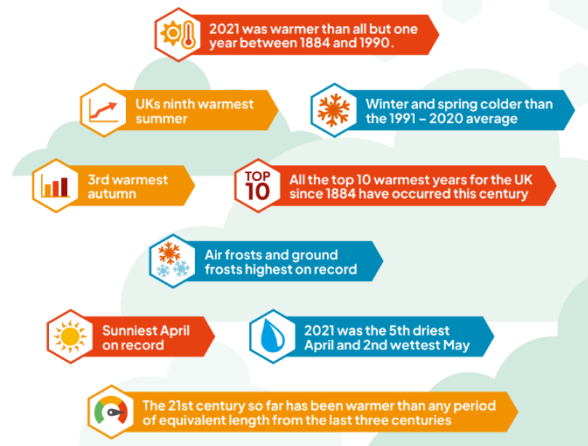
2021 was warmer than all but one year between 1884 and 1990.

UKs ninth warmest summer

Winter and spring colder than the 1991 – 2020 average

3rd warmest autumn

TOP 10

All the top 10 warmest years for the UK since 1884 have occurred this century

Air frosts and ground frosts highest on record

Sunniest April on record

2021 was the 5th driest April and 2nd wettest May

The 21st century so far has been warmer than any period of equivalent length from the last three centuries